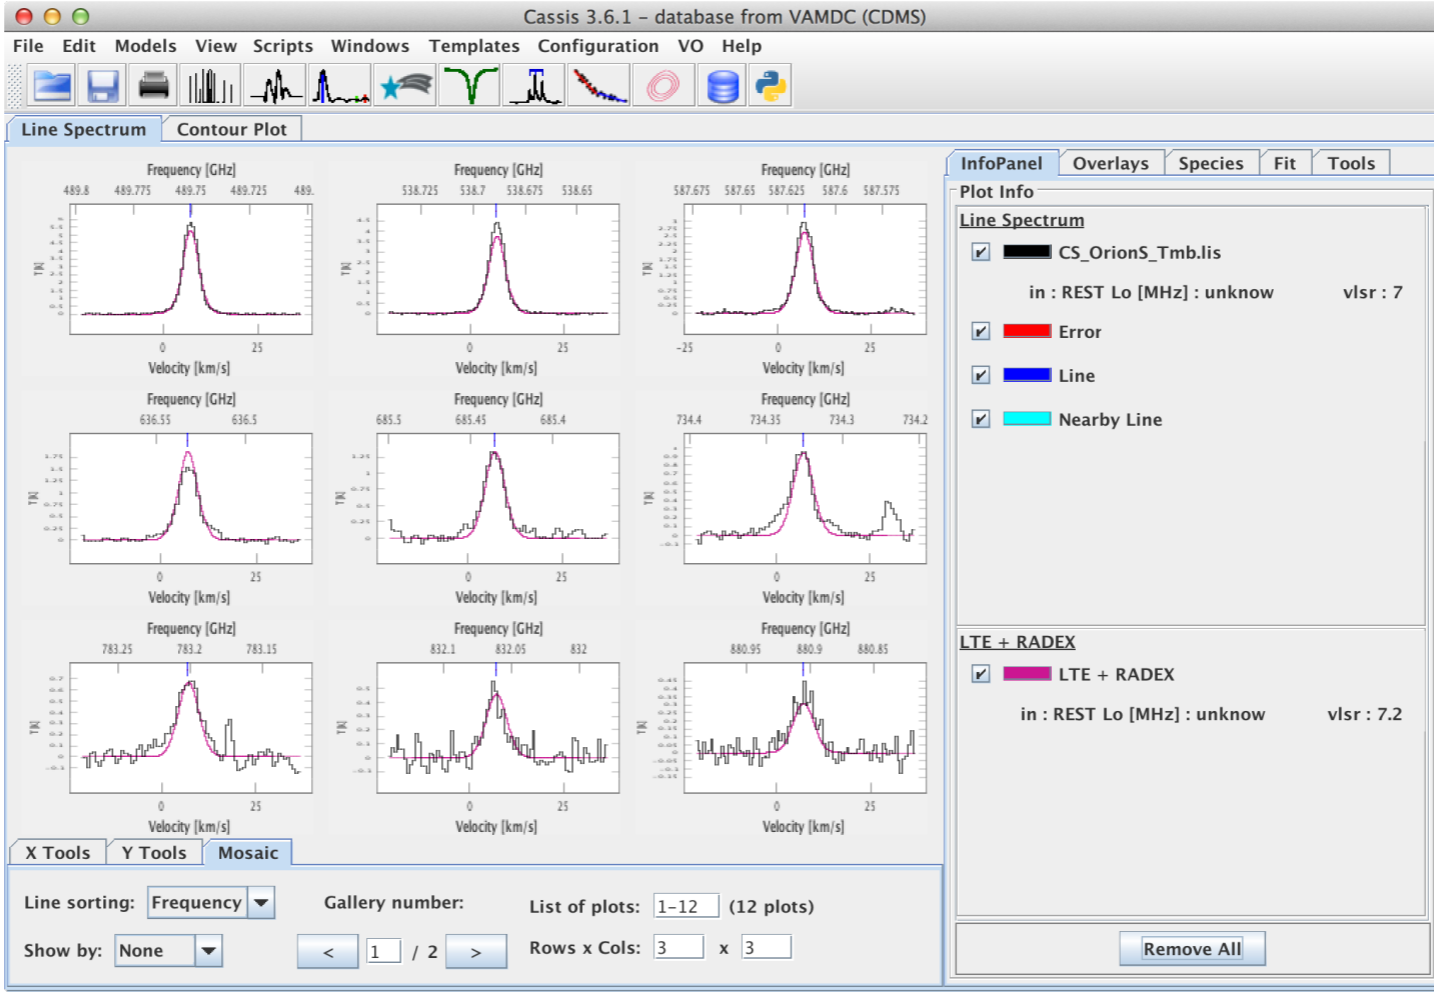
Cassis 3.6.1 – database from VAMDC (CDMS)

File Edit Models View Scripts Windows Templates Configuration VO Help

Line Spectrum Contour Plot

Frequency [GHz]
489.8 489.775 489.75 489.725 489.
T[K]
0 25
Velocity [km/s]

Frequency [GHz]
538.725 538.7 538.675 538.65
T[K]
0 25
Velocity [km/s]

Frequency [GHz]
587.675 587.65 587.625 587.6 587.575
T[K]
-25 0 25
Velocity [km/s]

Frequency [GHz]
636.55 636.5
T[K]
0 25
Velocity [km/s]

Frequency [GHz]
685.5 685.45 685.4
T[K]
0 25
Velocity [km/s]

Frequency [GHz]
734.4 734.35 734.3 734.2
T[K]
0 25
Velocity [km/s]

Frequency [GHz]
783.25 783.2 783.15
T[K]
0 25
Velocity [km/s]

Frequency [GHz]
832.1 832.05 832
T[K]
0 25
Velocity [km/s]

Frequency [GHz]
880.95 880.9 880.85
T[K]
0 25
Velocity [km/s]

X Tools Y Tools Mosaic

Line sorting: Frequency
Show by: None
Gallery number:
< 1 / 2 >
List of plots: 1–12 (12 plots)
Rows x Cols: 3 x 3

InfoPanel Overlays Species Fit Tools

Plot Info
Line Spectrum
CS_OrionS_Tmb.lis
in : REST Lo [MHz] : unknow vlsr : 7
Error
Line
Nearby Line

LTE + RADEX
LTE + RADEX
in : REST Lo [MHz] : unknow vlsr : 7.2

Remove All